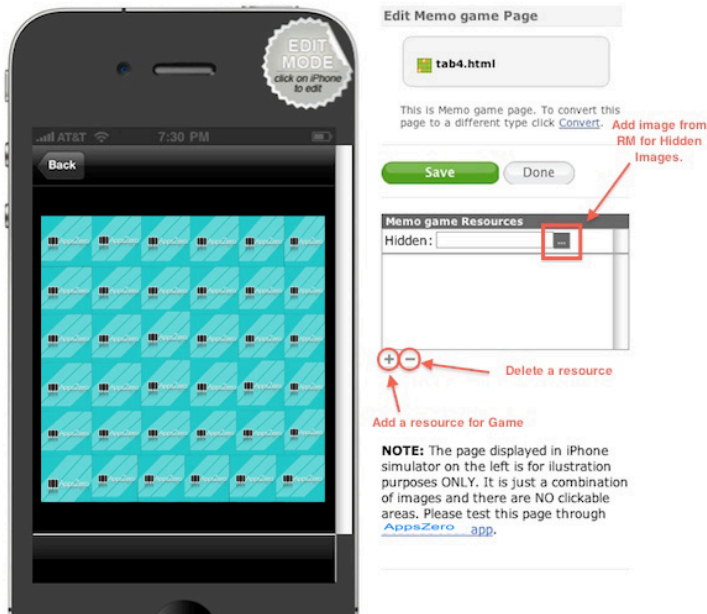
EDIT MODE click on iPhone to edit

AT&T 7:30 PM

Back

AppsZero

Edit Memo game Page

tab4.html

This is Memo game page. To convert this page to a different type click Convert.

Add image from RM for Hidden Images.

Save

Done

Memo game Resources

Hidden:

...

Delete a resource

Add a resource for Game

NOTE: The page displayed in iPhone simulator on the left is for ilustration purposes ONLY. It is just a combination of images and there are NO clickable areas. Please test this page through AppsZero app.